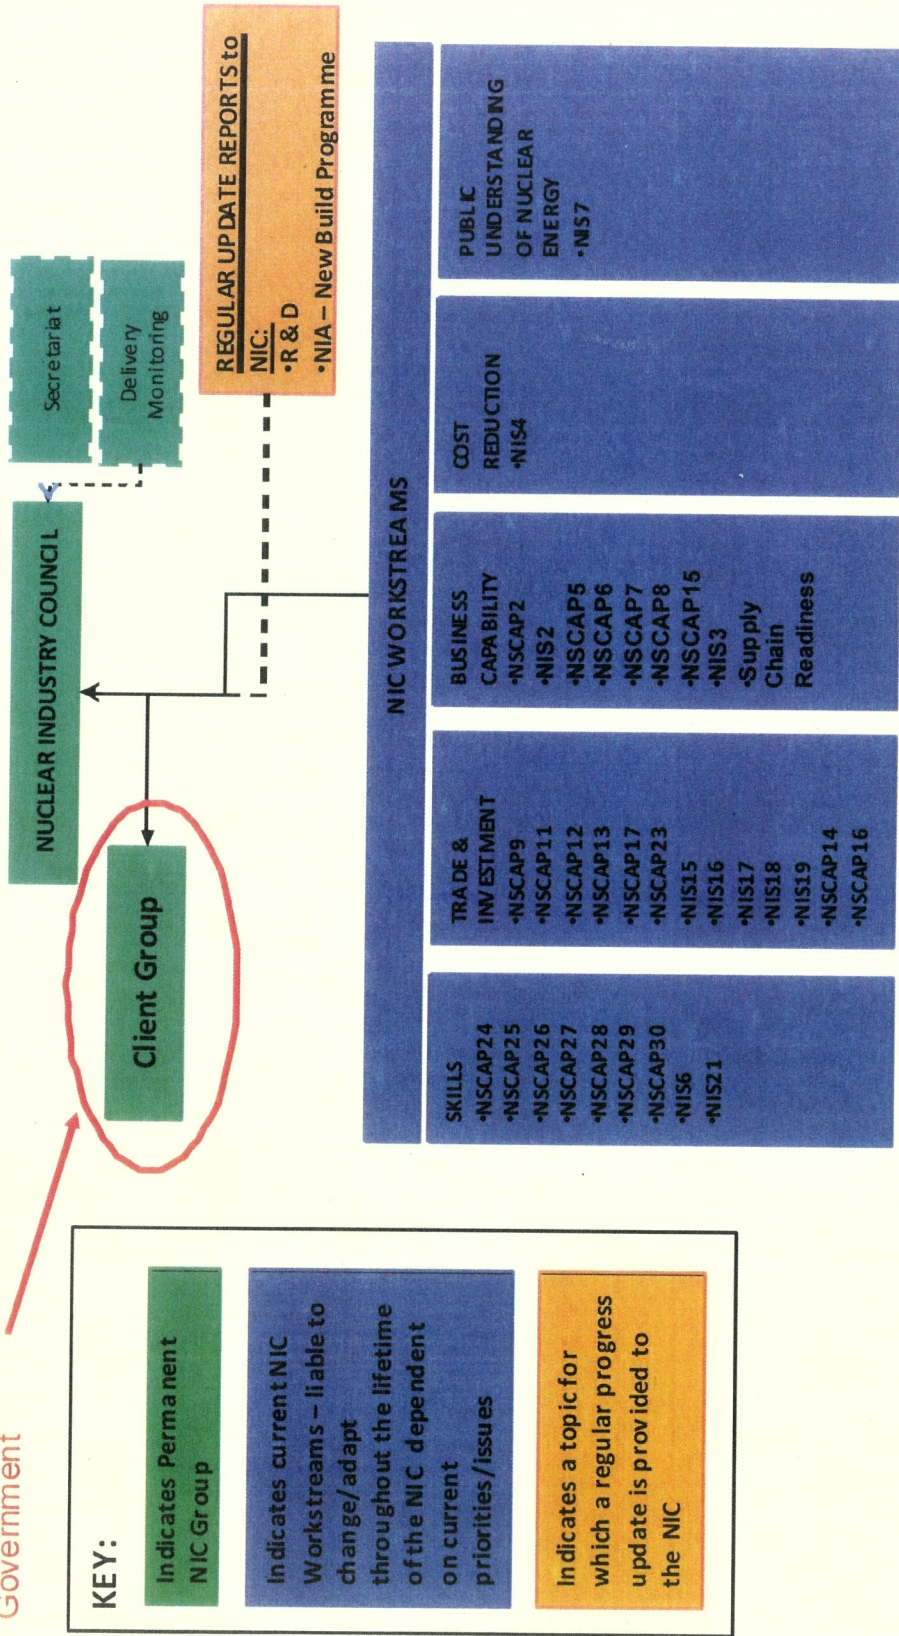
Government

KEY:

Indicates Permanent NIC Group

Indicates current NIC Workstreams – liable to change/adapt throughout the lifetime of the NIC dependent on current priorities/issues

Indicates a topic for which a regular progress update is provided to the NIC

Client Group

NUCLEAR INDUSTRY COUNCIL

Secretariat

Delivery Monitoring

REGULAR UPDATE REPORTS to NIC:
•R & D
•NIA – New Build Programme

NIC WORKSTREAMS

SKILLS
•NSCAP24
•NSCAP25
•NSCAP26
•NSCAP27
•NSCAP28
•NSCAP29
•NSCAP30
•NIS6
•NIS21

TRADE & INVESTMENT
•NSCAP9
•NSCAP11
•NSCAP12
•NSCAP13
•NSCAP17
•NSCAP23
•NIS15
•NIS16
•NIS17
•NIS18
•NIS19
•NSCAP14
•NSCAP16

BUSINESS CAPABILITY
•NSCAP2
•NIS2
•NSCAP5
•NSCAP6
•NSCAP7
•NSCAP8
•NSCAP15
•NIS3
•Supply Chain Readiness

COST REDUCTION
•NIS4

PUBLIC UNDERSTANDING OF NUCLEAR ENERGY
•NIS7